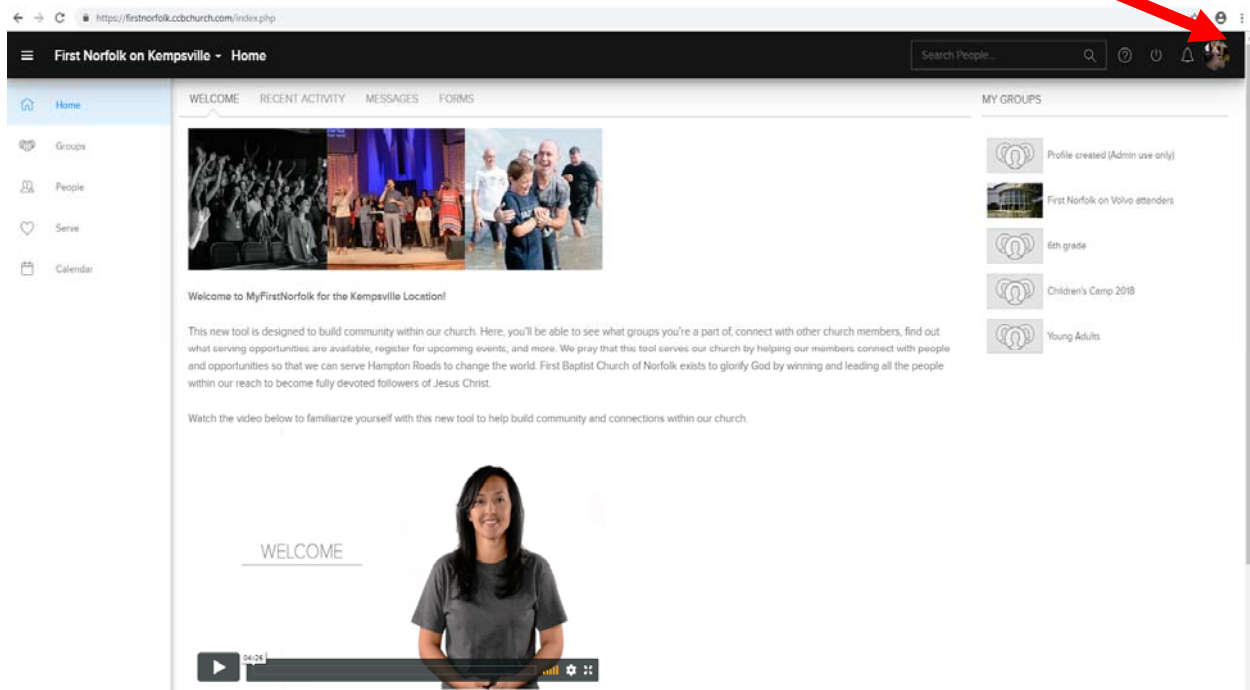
https://firstnorfolk.ccbchurch.com/index.php

First Norfolk on Kempsville - Home

Search People...

Home
Groups
People
Serve
Calendar

WELCOME RECENT ACTIVITY MESSAGES FORMS

MY GROUPS

Profile created (Admin use only)
First Norfolk on Volvo attenders
6th grade
Children's Camp 2018
Young Adults

Welcome to MyFirstNorfolk for the Kempsville Location!

This new tool is designed to build community within our church. Here, you'll be able to see what groups you're a part of, connect with other church members, find out what serving opportunities are available, register for upcoming events, and more. We pray that this tool serves our church by helping our members connect with people and opportunities so that we can serve Hampton Roads to change the world. First Baptist Church of Norfolk exists to glorify God by winning and leading all the people within our reach to become fully devoted followers of Jesus Christ.

Watch the video below to familiarize yourself with this new tool to help build community and connections within our church.

WELCOME

04:26